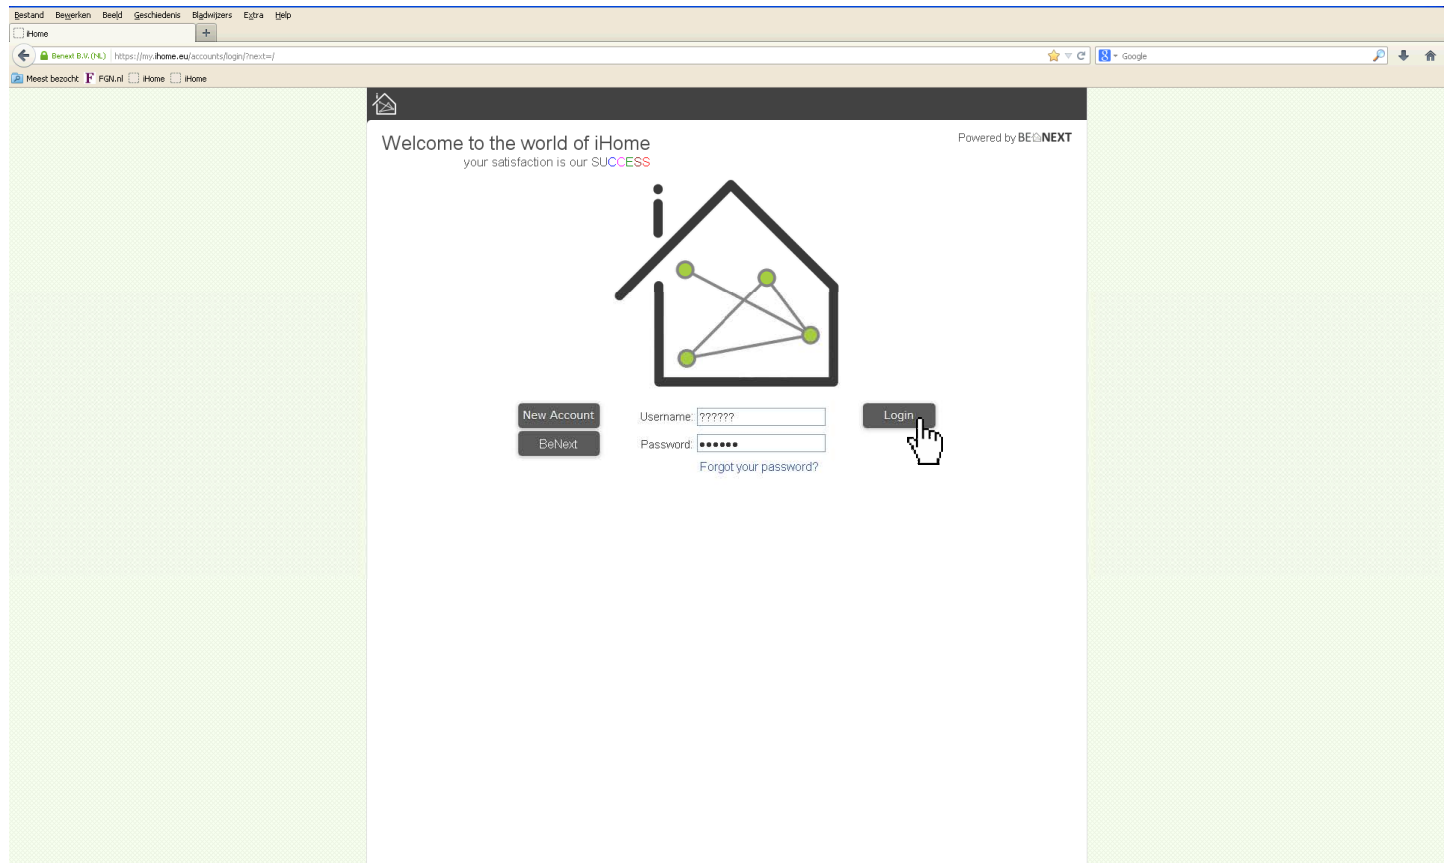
Bestand Bewerken Beeld Geschiedenis Bladwijzers Extra Help

iHome

Benext B.V. (NL) https://my.ihome.eu/accounts/login/?next=/

Google

Meest bezocht FGN.nl iHome iHome

Welcome to the world of iHome
your satisfaction is our SUCCESS

Powered by BENEXT

New Account
BeNext

Username: ??????
Password: ••••••
Forgot your password?

Login